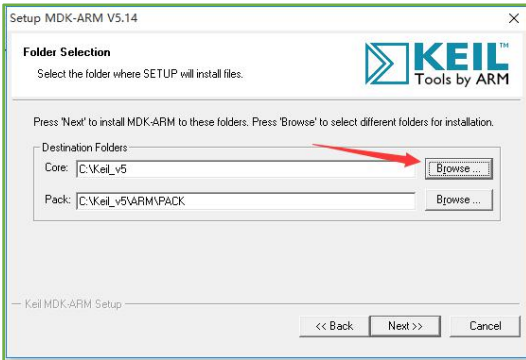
Setup MDK-ARM V5.14

Folder Selection

Select the folder where SETUP will install files.

KEIL™
Tools by ARM

Press 'Next' to install MDK-ARM to these folders. Press 'Browse' to select different folders for installation.

Destination Folders

Core: C:\Keil_v5 Browse ...

Pack: C:\Keil_v5\ARM\PACK Browse ...

Keil MDK-ARM Setup

<< Back Next >> Cancel